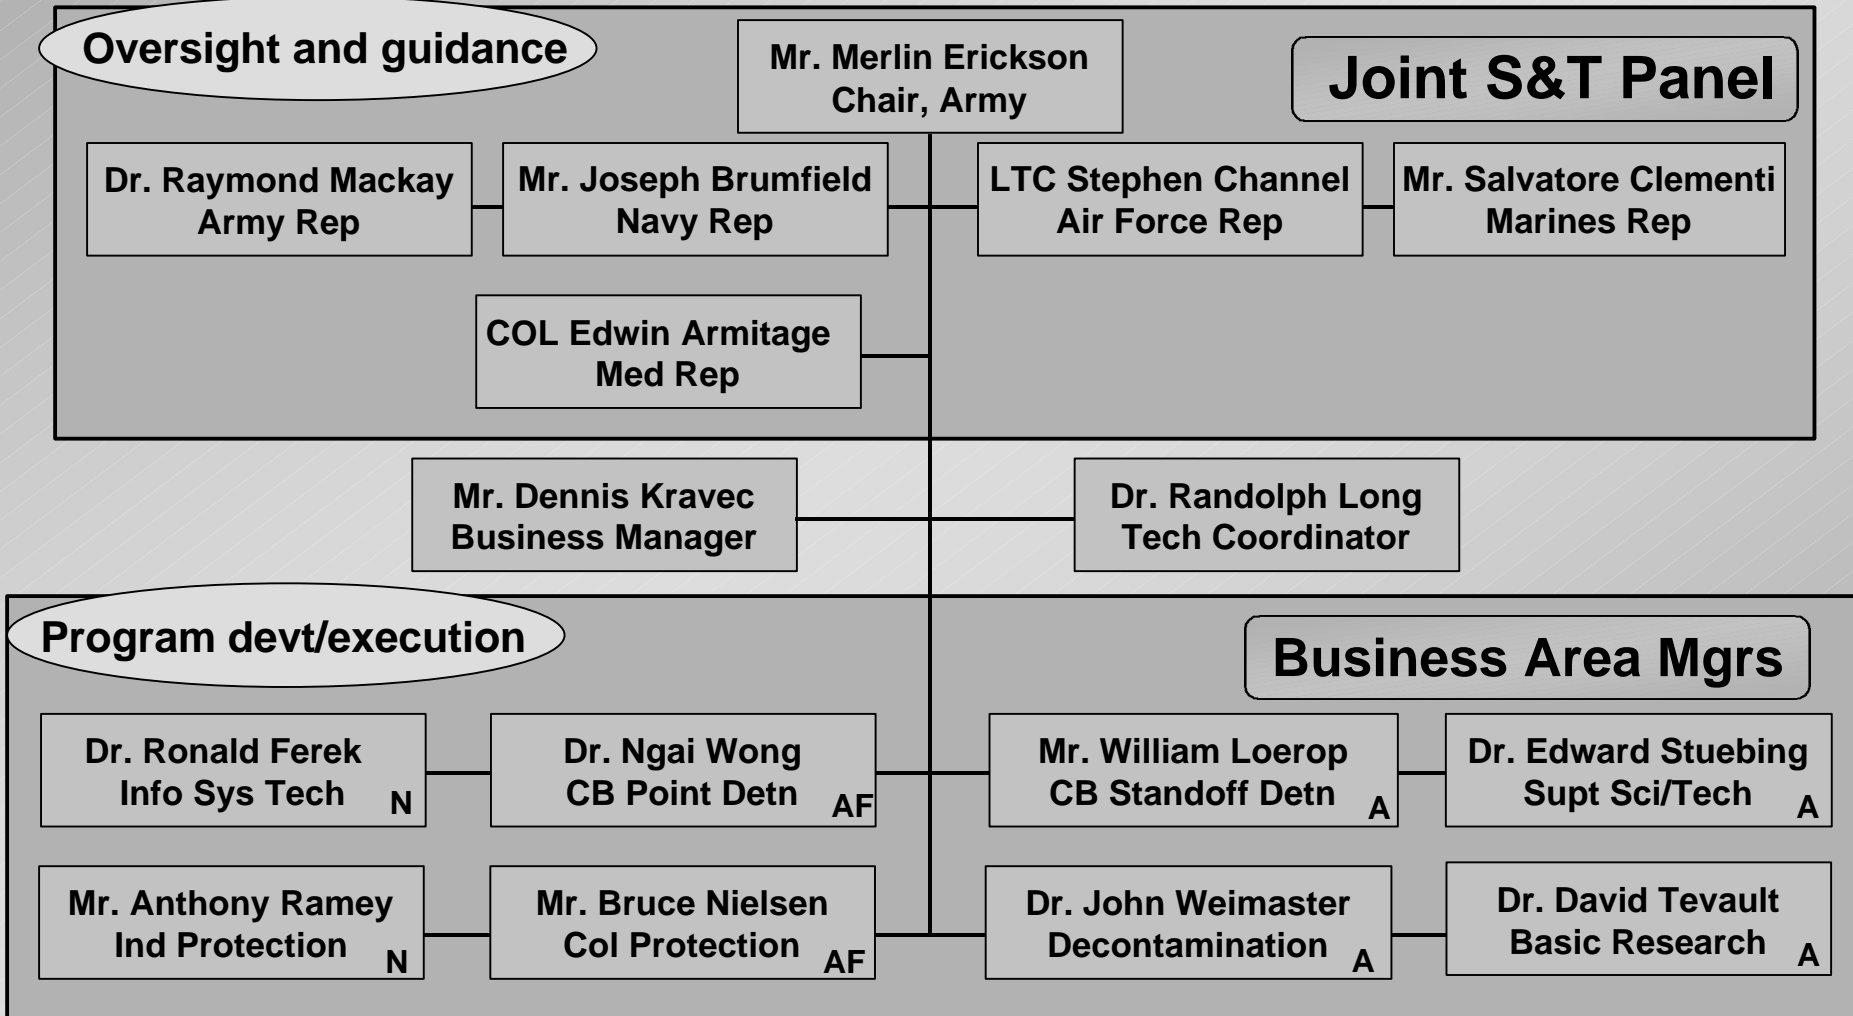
Oversight and guidance

Mr. Merlin Erickson
Chair, Army

Joint S&T Panel

Dr. Raymond Mackay
Army Rep

Mr. Joseph Brumfield
Navy Rep

LTC Stephen Channel
Air Force Rep

Mr. Salvatore Clementi
Marines Rep

COL Edwin Armitage
Med Rep

Mr. Dennis Kravec
Business Manager

Dr. Randolph Long
Tech Coordinator

Program devt/execution

Business Area Mgrs

Dr. Ronald Ferek
Info Sys Tech N

Dr. Ngai Wong
CB Point Detn AF

Mr. William Loerop
CB Standoff Detn A

Dr. Edward Stuebing
Supt Sci/Tech A

Mr. Anthony Ramey
Ind Protection N

Mr. Bruce Nielsen
Col Protection AF

Dr. John Weimaster
Decontamination A

Dr. David Tevault
Basic Research A